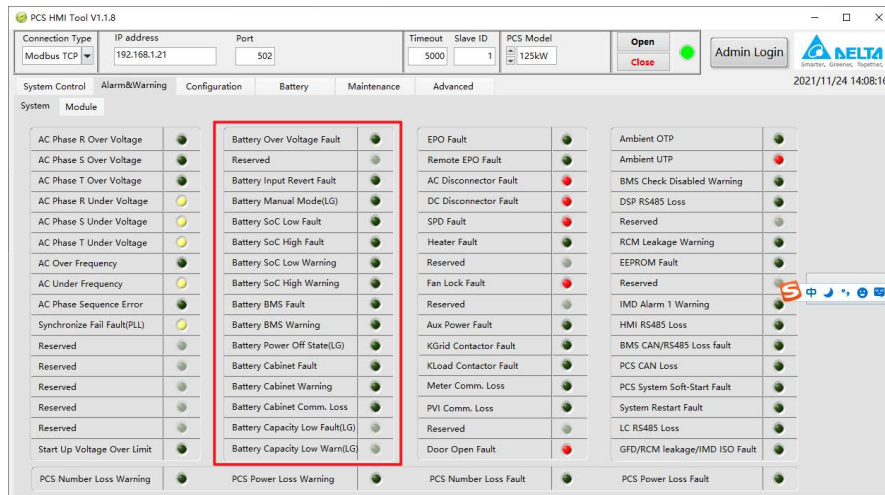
PCS HMI Tool V1.1.8

Connection Type: Modbus TCP
IP address: 192.168.1.21
Port: 502
Timeout: 5000
Slave ID: 1
PCS Model: 125kW
Open
Close
Admin Login
DELTA
Smarter. Greener. Together.
2021/11/24 14:08:1

System Control | Alarm&Warning | Configuration | Battery | Maintenance | Advanced

System | Module

AC Phase R Over Voltage
AC Phase S Over Voltage
AC Phase T Over Voltage
AC Phase R Under Voltage
AC Phase S Under Voltage
AC Phase T Under Voltage
AC Over Frequency
AC Under Frequency
AC Phase Sequence Error
Synchronize Fail Fault(PLL)
Reserved
Reserved
Reserved
Reserved
Reserved
Start Up Voltage Over Limit

Battery Over Voltage Fault
Reserved
Battery Input Revert Fault
Battery Manual Mode(LG)
Battery SoC Low Fault
Battery SoC High Fault
Battery SoC Low Warning
Battery SoC High Warning
Battery BMS Fault
Battery BMS Warning
Battery Power Off State(LG)
Battery Cabinet Fault
Battery Cabinet Warning
Battery Cabinet Comm. Loss
Battery Capacity Low Fault(LG)
Battery Capacity Low Warn(LG)

EPO Fault
Remote EPO Fault
AC Disconnector Fault
DC Disconnector Fault
SPD Fault
Heater Fault
Reserved
Fan Lock Fault
Reserved
Aux Power Fault
KGrid Contactor Fault
KLoad Contactor Fault
Meter Comm. Loss
PVI Comm. Loss
Reserved
Door Open Fault

Ambient OTP
Ambient UTP
BMS Check Disabled Warning
DSP RS485 Loss
Reserved
RCM Leakage Warning
EEPROM Fault
Reserved
IMD Alarm 1 Warning
HMI RS485 Loss
BMS CAN/RS485 Loss fault
PCS CAN Loss
PCS System Soft-Start Fault
System Restart Fault
LC RS485 Loss
GFD/RCM leakage/IMD ISO Fault

PCS Number Loss Warning
PCS Power Loss Warning
PCS Number Loss Fault
PCS Power Loss Fault

S 中